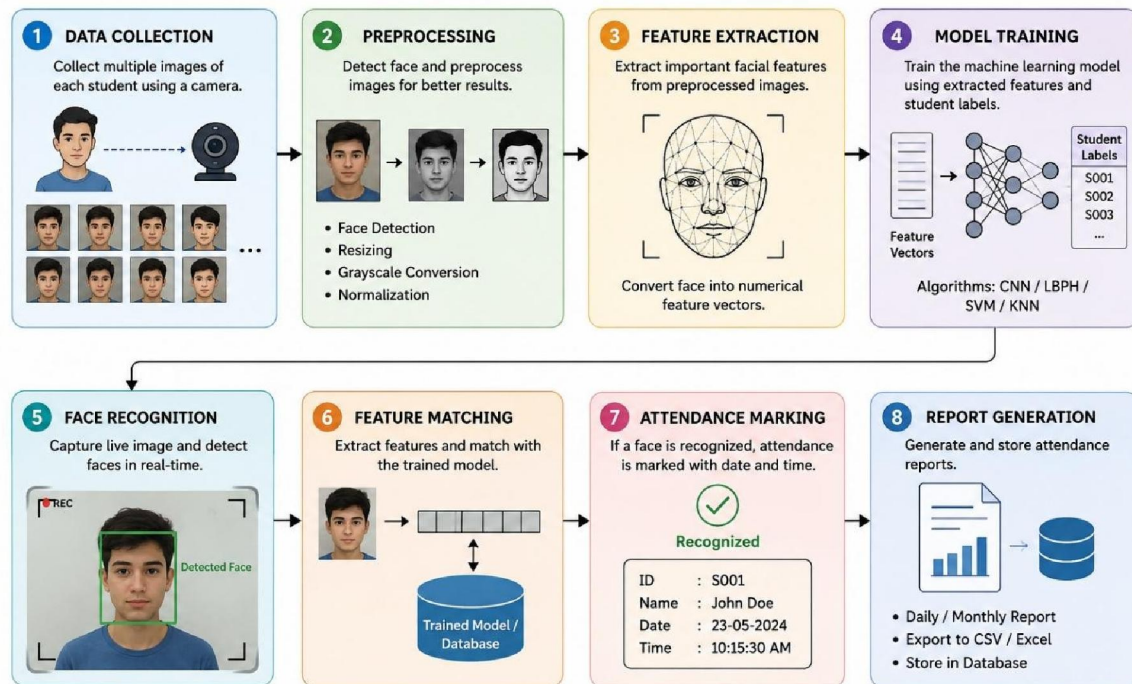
1 DATA COLLECTION
Collect multiple images of each student using a camera.

...

2 PREPROCESSING
Detect face and preprocess images for better results.

- Face Detection
- Resizing
- Grayscale Conversion
- Normalization

3 FEATURE EXTRACTION
Extract important facial features from preprocessed images.

Convert face into numerical feature vectors.

4 MODEL TRAINING
Train the machine learning model using extracted features and student labels.

Feature Vectors

Student Labels
S001
S002
S003
...

Algorithms: CNN / LBPH / SVM / KNN

5 FACE RECOGNITION
Capture live image and detect faces in real-time.

REC

Detected Face

6 FEATURE MATCHING
Extract features and match with the trained model.

Trained Model / Database

7 ATTENDANCE MARKING
If a face is recognized, attendance is marked with date and time.

Recognized

| ID | : S001 |
|---|---|
| Name | : John Doe |
| Date | : 23-05-2024 |
| Time | : 10:15:30 AM |

8 REPORT GENERATION
Generate and store attendance reports.

- Daily / Monthly Report
- Export to CSV / Excel
- Store in Database